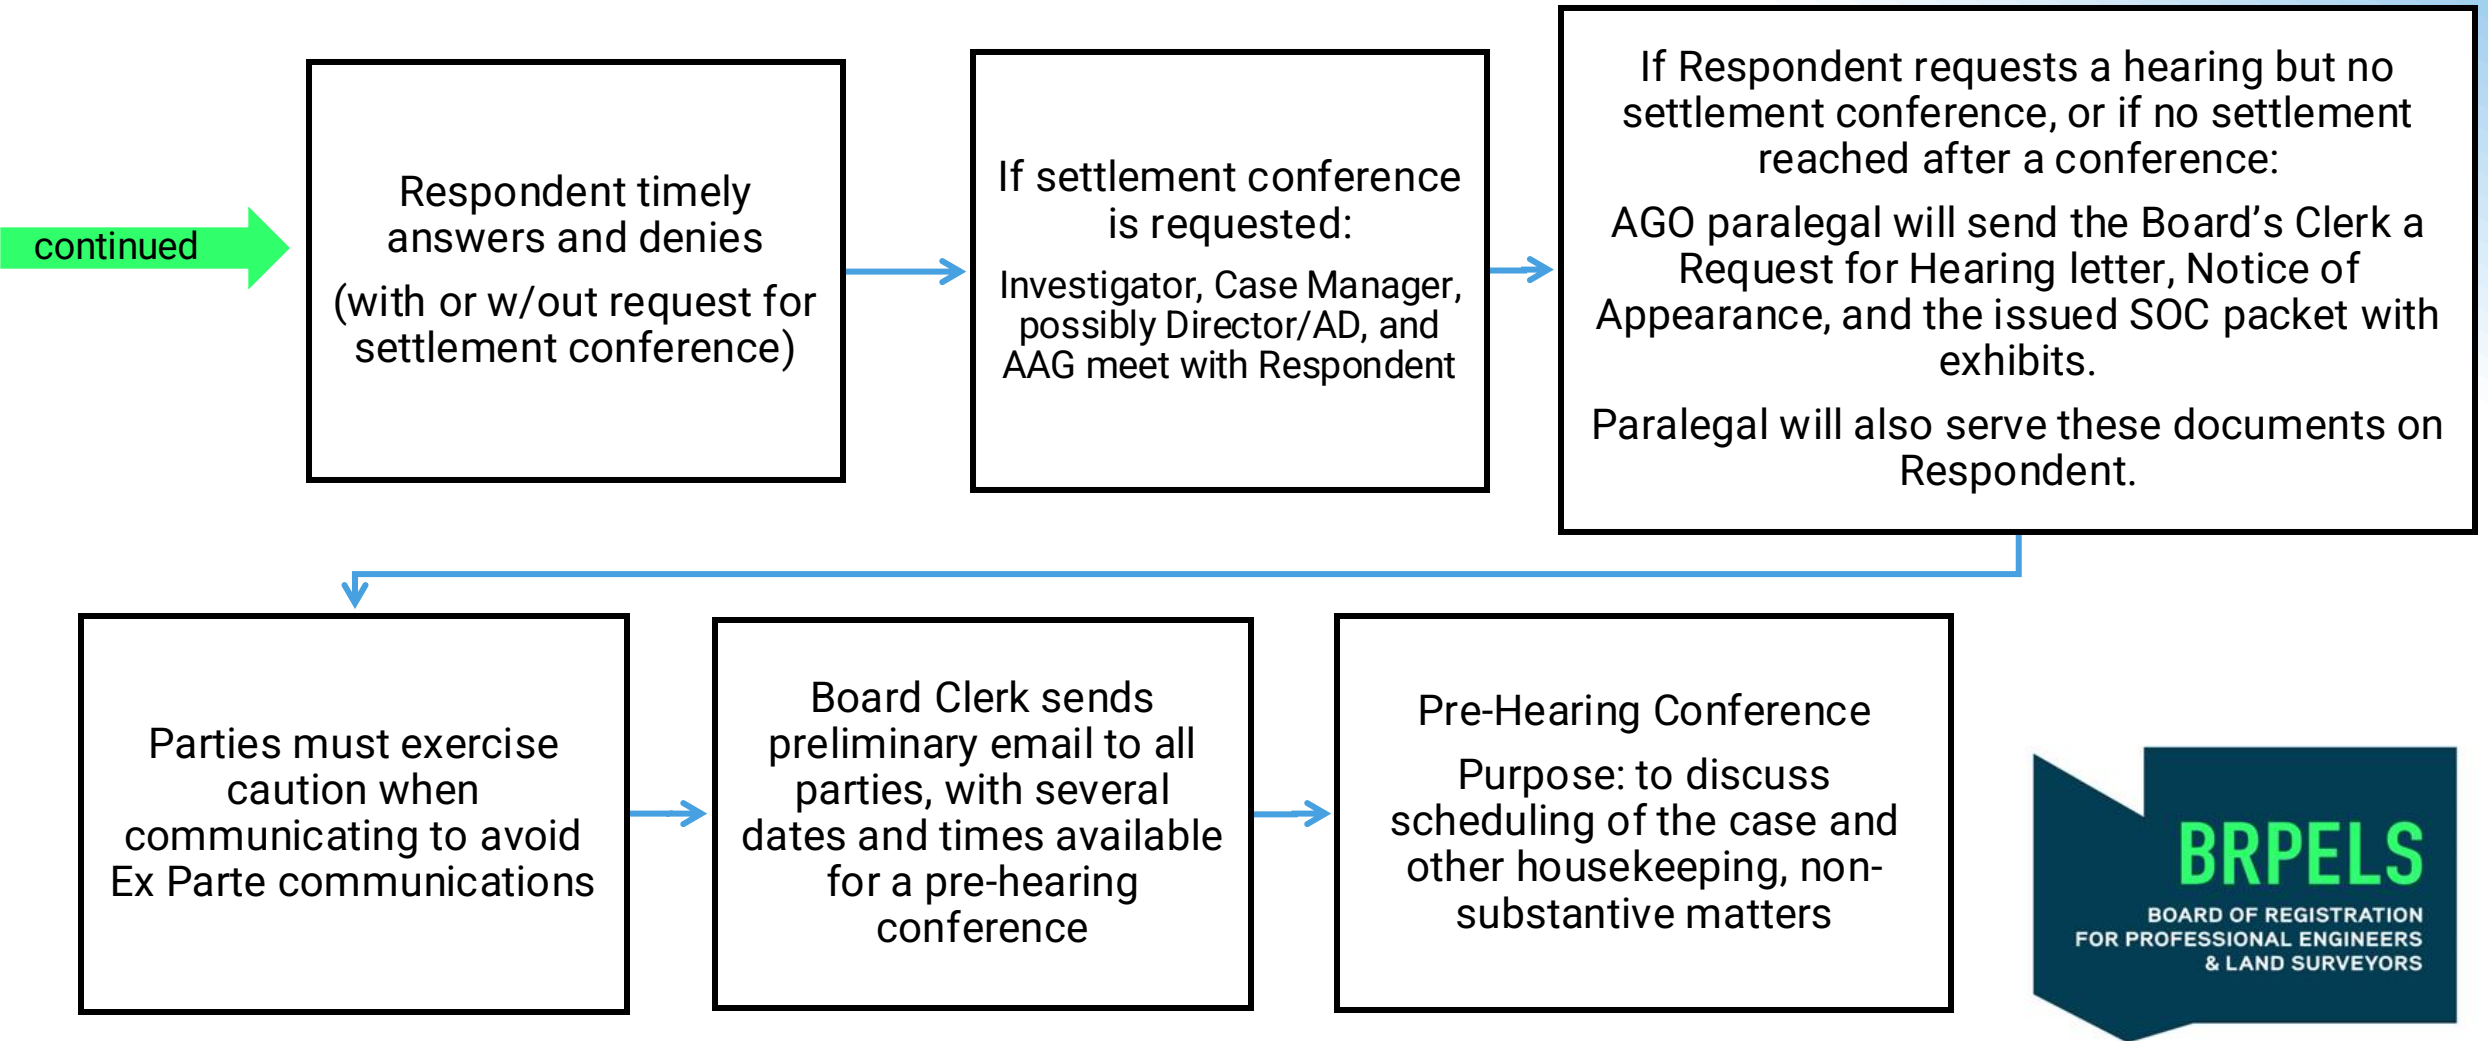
continued

Respondent timely answers and denies

(with or w/out request for settlement conference)

If settlement conference is requested:

Investigator, Case Manager, possibly Director/AD, and AAG meet with Respondent

If Respondent requests a hearing but no settlement conference, or if no settlement reached after a conference:

AGO paralegal will send the Board's Clerk a Request for Hearing letter, Notice of Appearance, and the issued SOC packet with exhibits.

Paralegal will also serve these documents on Respondent.

Parties must exercise caution when communicating to avoid Ex Parte communications

Board Clerk sends preliminary email to all parties, with several dates and times available for a pre-hearing conference

Pre-Hearing Conference

Purpose: to discuss scheduling of the case and other housekeeping, non-substantive matters

BRPELS
BOARD OF REGISTRATION FOR PROFESSIONAL ENGINEERS & LAND SURVEYORS